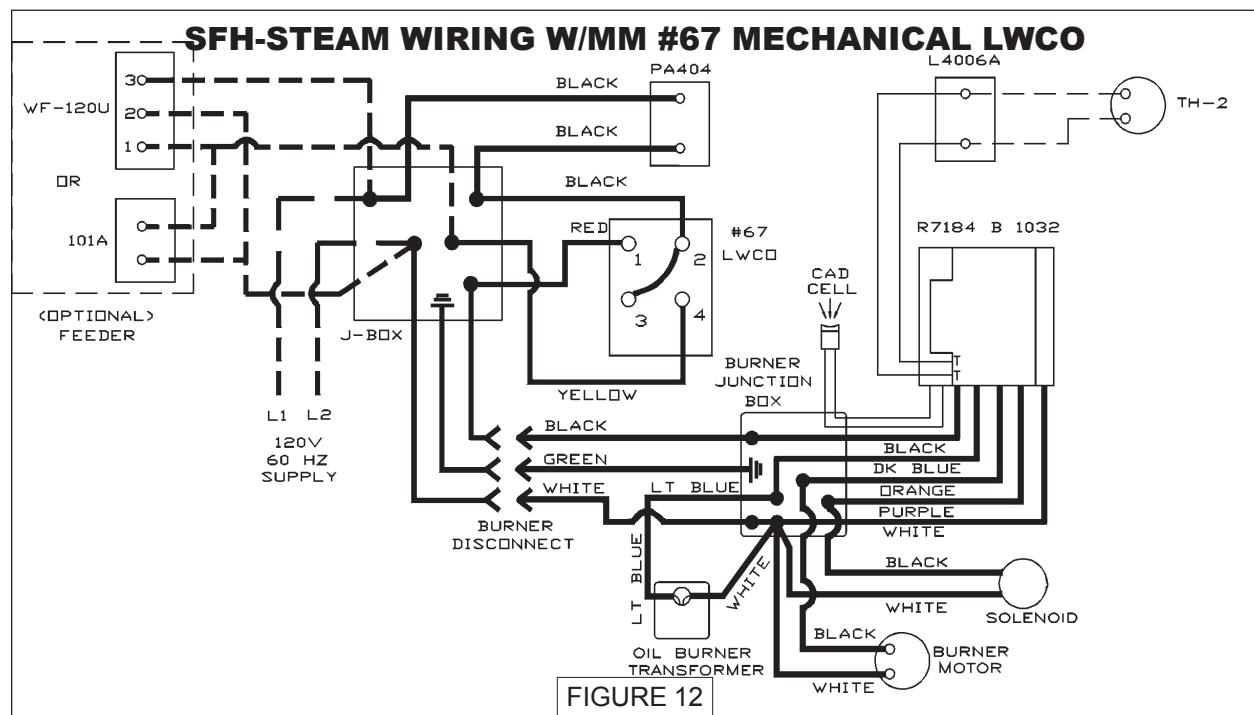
SFH-STEAM WIRING W/MM #67 MECHANICAL LWCO

3
2
1
WF-120U

OR

101A

(OPTIONAL)
FEEDER

BLACK
PA404
BLACK
BLACK

L4006A
TH-2

RED
#67
LWCO
1
2
3
4

R7184 B 1032
T
T

CAD
CELL

J-BOX

YELLOW

BURNER
JUNCTION
BOX

L1 L2
120V
60 HZ
SUPPLY

BLACK
GREEN
WHITE
LT BLUE
BURNER
DISCONNECT

BLACK
DK BLUE
ORANGE
PURPLE
WHITE

LT BLUE
WHITE
OIL BURNER
TRANSFORMER

BLACK
WHITE
SOLENOID

BLACK
WHITE
BURNER
MOTOR

FIGURE 12